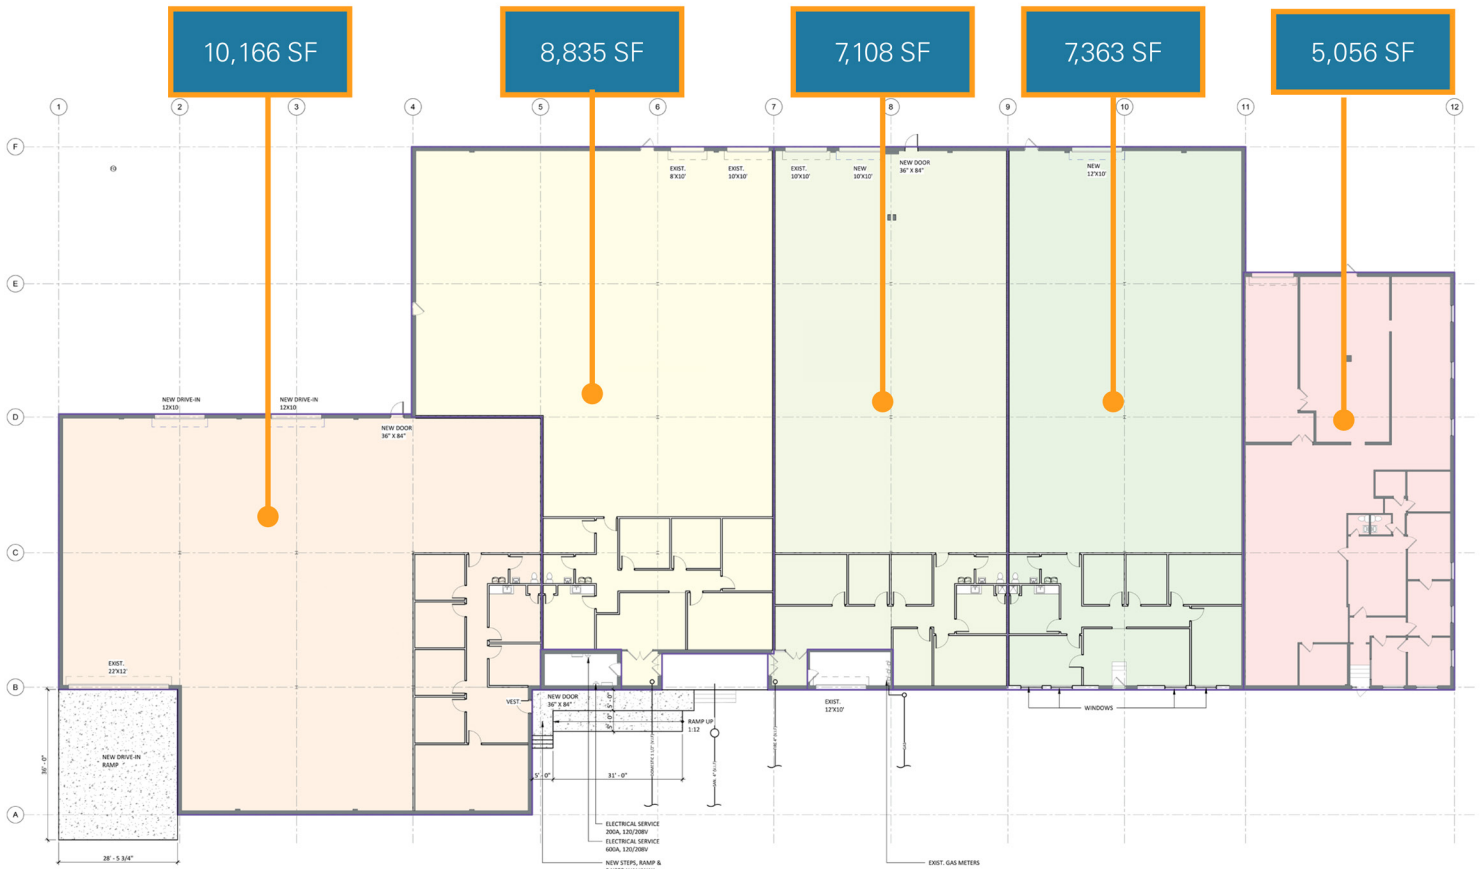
10,166 SF

8,835 SF

7,108 SF

7,363 SF

5,056 SF

1 2 3 4 5 6 7 8 9 10 11 12

F

E

D

C

B

A

EXIST. 8'X10'

EXIST. 10'X10'

EXIST. 10'X10'

NEW 10'X10'

NEW DOOR 36" X 84"

NEW 12'X10'

NEW DRIVE-IN 12X10

NEW DRIVE-IN 12X10

NEW DOOR 36" X 84"

EXIST. 22'X12'

NEW DRIVE-IN RAMP

36' - 0"

28' - 5 3/4"

VEST

NEW DOOR 36" X 84"

RAMP UP 1:12

5' - 0"

31' - 0"

EXIST. 12'X10'

WINDOWS

ELECTRICAL SERVICE 200A, 120/208V

ELECTRICAL SERVICE 600A, 120/208V

NEW STEPS, RAMP &

EXIST. GAS METERS